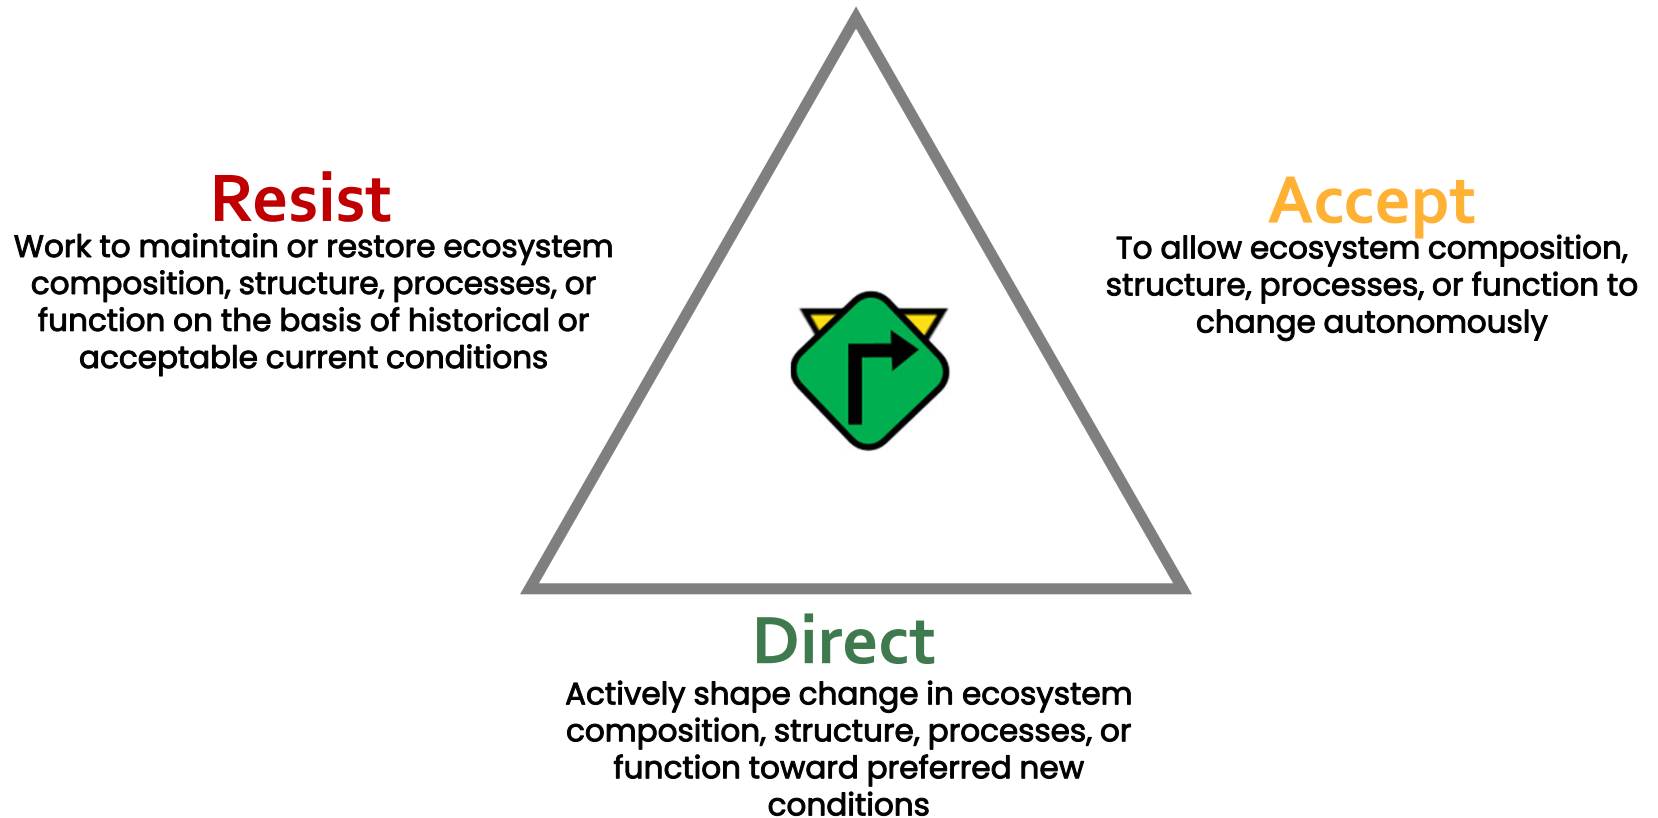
Resist
Work to maintain or restore ecosystem composition, structure, processes, or function on the basis of historical or acceptable current conditions

Accept
To allow ecosystem composition, structure, processes, or function to change autonomously

Direct
Actively shape change in ecosystem composition, structure, processes, or function toward preferred new conditions